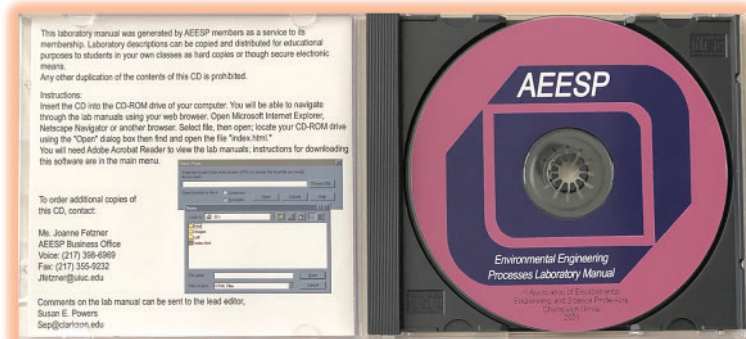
This laboratory manual was generated by AEESP members as a service to its membership. Laboratory descriptions can be copied and distributed for educational purposes to students in your own classes as hard copies or though secure electronic means.
Any other duplication of the contents of this CD is prohibited.

Instructions:
Insert the CD into the CD-ROM drive of your computer. You will be able to navigate through the lab manuals using your web browser. Open Microsoft Internet Explorer, Netscape Navigator or another browser. Select file, then open; locate your CD-ROM drive using the "Open" dialog box then find and open the file "index.html."
You will need Adobe Acrobat Reader to view the lab manuals; instructions for downloading this software are in the main menu.

To order additional copies of this CD, contact:

Ms. Joanne Fetzner
AEESP Business Office
Voice: (217) 398-6969
Fax: (217) 355-9232
Jfetzner@uiuc.edu

Comments on the lab manual can be sent to the lead editor,
Susan E. Powers
Sep@clarkson.edu

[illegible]

AEESP

Environmental Engineering Processes Laboratory Manual

© Association of Environmental Engineering and Science Professors
Champaign, Illinois
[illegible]